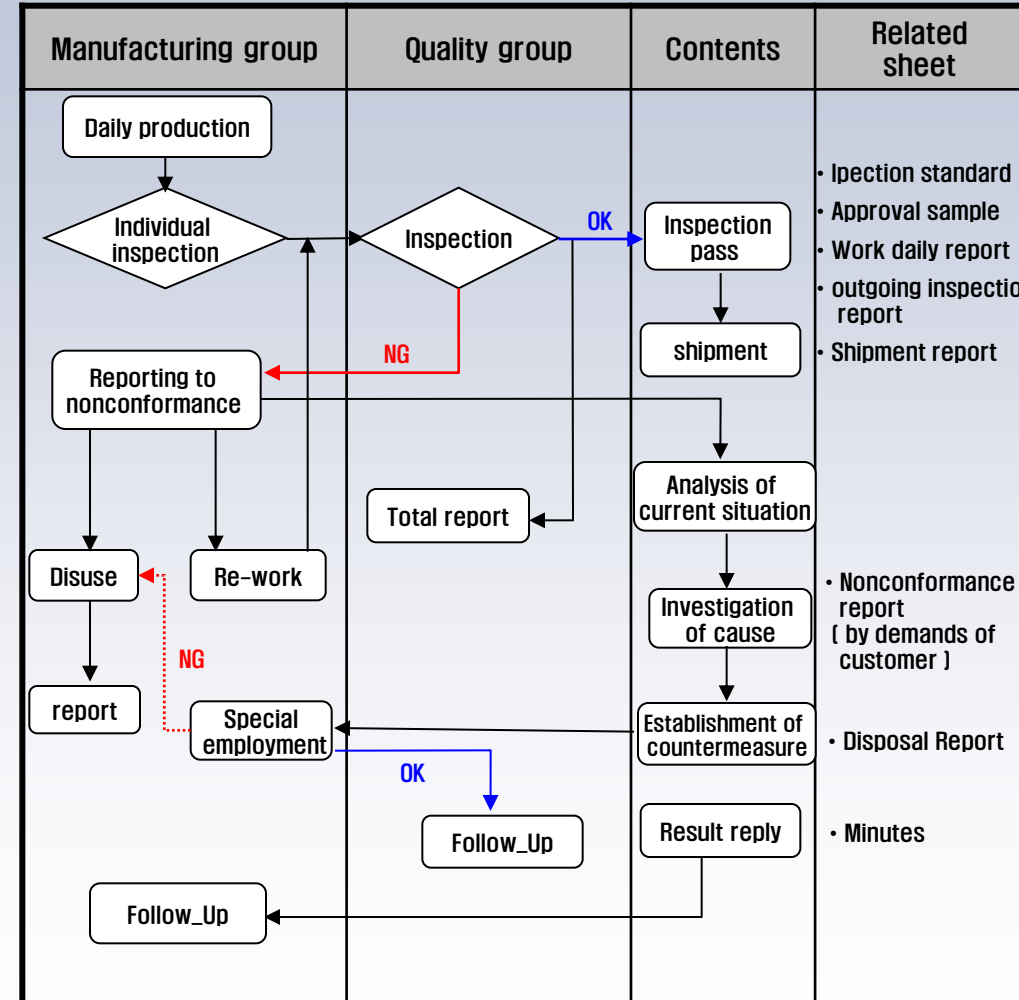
| Manufacturing group | Quality group | Contents | Related sheet |
|---|---|---|---|

Daily production

Individual inspection

Inspection

OK

Inspection pass

shipment

NG

Reporting to nonconformance

Analysis of current situation

Total report

Disuse

Re-work

Investigation of cause

NG

report

Special employment

Establishment of countermeasure

OK

Follow_Up

Result reply

Follow_Up

• Ipection standard
• Approval sample
• Work daily report
• outgoing inspectio report
• Shipment report

• Nonconformance report ( by demands of customer )

• Disposal Report

• Minutes